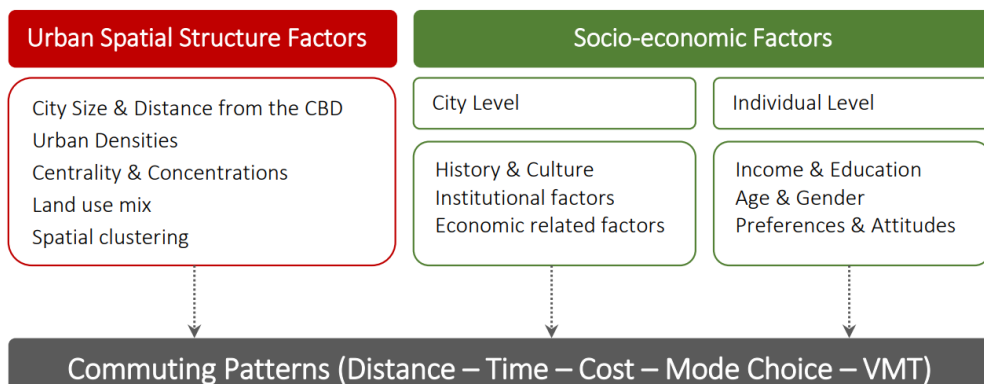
Urban Spatial Structure Factors

City Size & Distance from the CBD
Urban Densities
Centrality & Concentrations
Land use mix
Spatial clustering

Socio-economic Factors

City Level

History & Culture
Institutional factors
Economic related factors

Individual Level

Income & Education
Age & Gender
Preferences & Attitudes

Commuting Patterns (Distance – Time – Cost – Mode Choice – VMT)